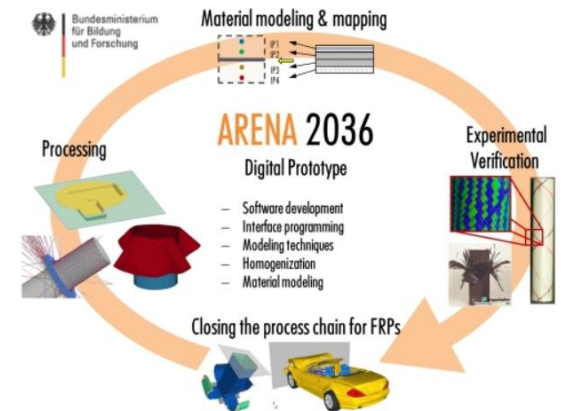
Bundesministerium für Bildung und Forschung

Material modeling & mapping

IP1
IP2
IP3
IP4

ARENA 2036

Digital Prototype

Processing

Experimental Verification

– Software development
– Interface programming
– Modeling techniques
– Homogenization
– Material modeling

Closing the process chain for FRPs